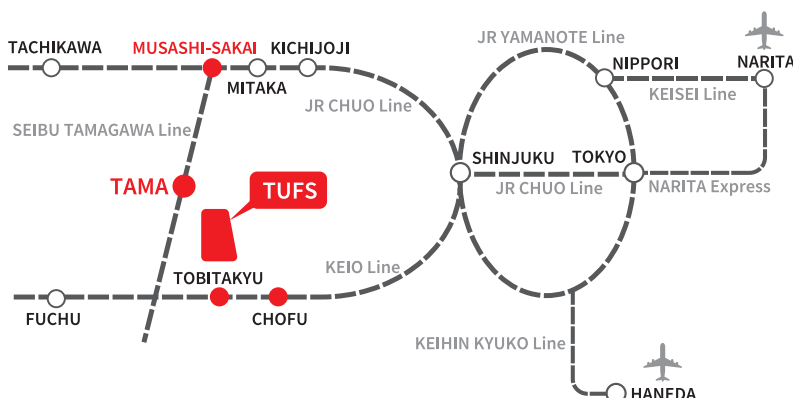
TACHIKAWA
MUSASHI-SAKAI
KICHIJOJI
MITAKA
JR YAMANOTE Line
NIPPORI
NARITA
KEISEI Line
JR CHUO Line
SEIBU TAMAGAWA Line
SHINJUKU
TOKYO
JR CHUO Line
NARITA Express
TAMA
TUFS
KEIO Line
TOBITAKYU
FUCHU
CHOFU
KEIHIN KYUKO Line
HANEDA